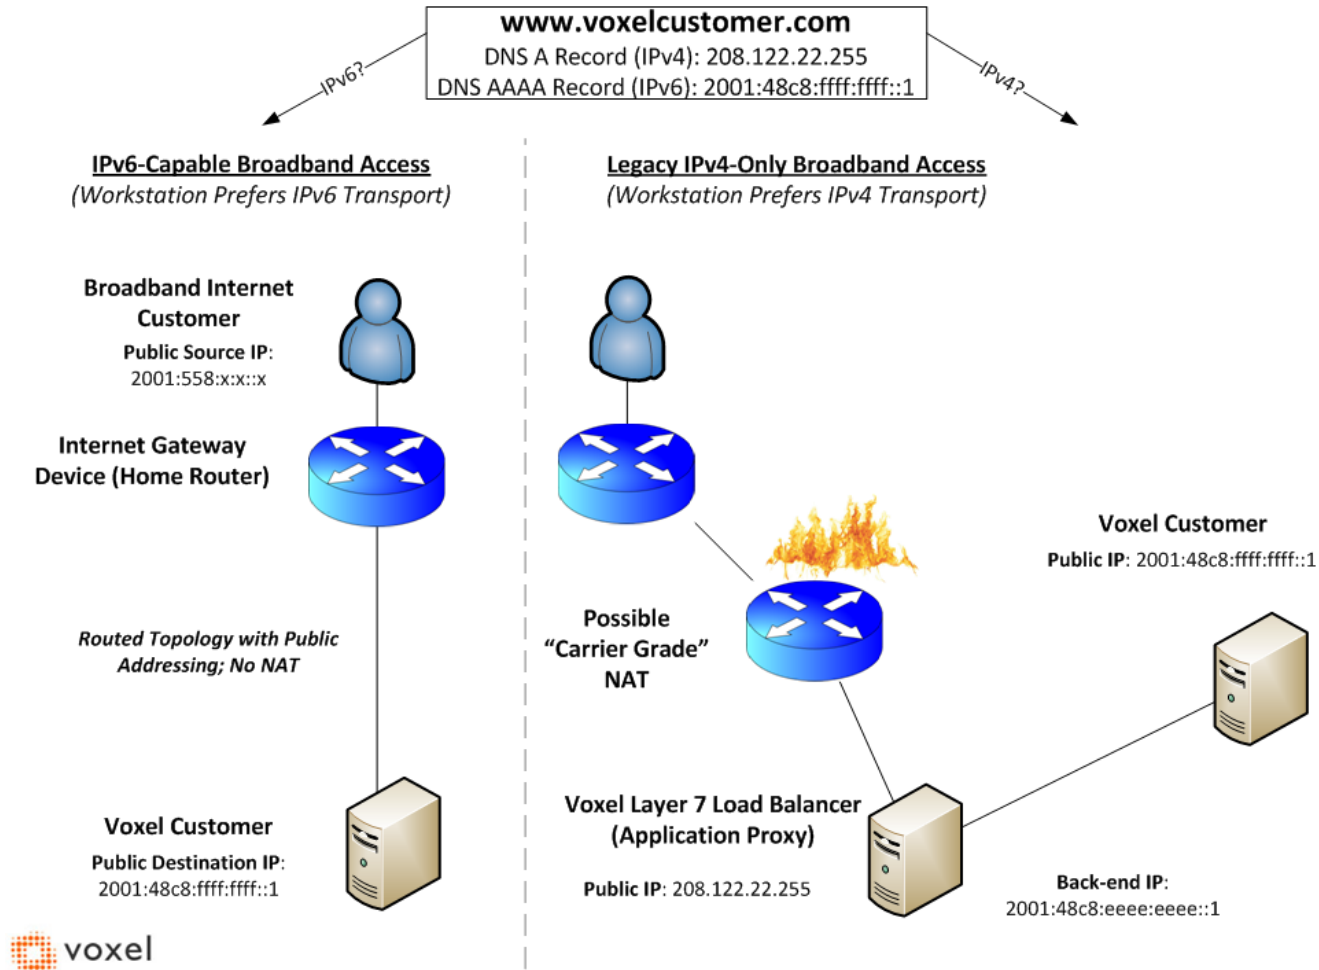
www.voxelcustomer.com
DNS A Record (IPv4): 208.122.22.255
DNS AAAA Record (IPv6): 2001:48c8:ffff:ffff::1

IPv6?

IPv4?

IPv6-Capable Broadband Access
(Workstation Prefers IPv6 Transport)

Legacy IPv4-Only Broadband Access
(Workstation Prefers IPv4 Transport)

Broadband Internet Customer
Public Source IP: 2001:558:x:x::x

Internet Gateway Device (Home Router)

Routed Topology with Public Addressing; No NAT

Voxel Customer
Public Destination IP: 2001:48c8:ffff:ffff::1

Possible "Carrier Grade" NAT

Voxel Customer
Public IP: 2001:48c8:ffff:ffff::1

Voxel Layer 7 Load Balancer (Application Proxy)
Public IP: 208.122.22.255

Back-end IP: 2001:48c8:eeee:eeee::1

voxel